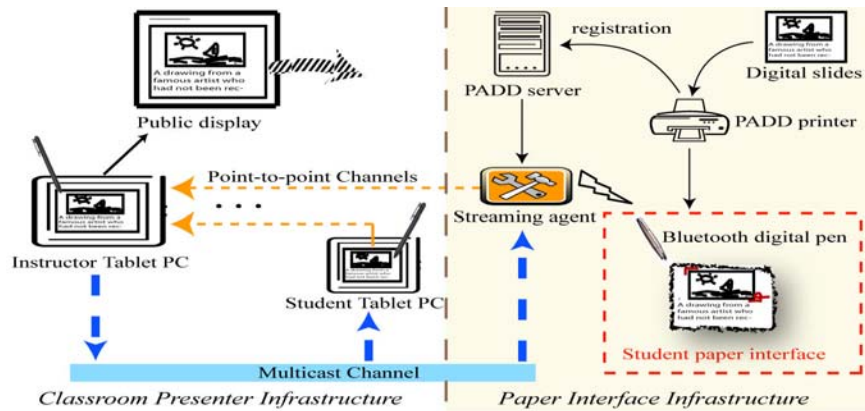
A drawing from a famous artist who had not been rec-

Public display

registration

A drawing from a famous artist who had not been rec-

Digital slides

PADD server

PADD printer

Point-to-point Channels

A drawing from a famous artist who had not been rec-

Streaming agent

Bluetooth digital pen

Instructor Tablet PC

Student Tablet PC

A drawing from a famous artist who had not been rec-

Student paper interface

Multicast Channel

Classroom Presenter Infrastructure

Paper Interface Infrastructure